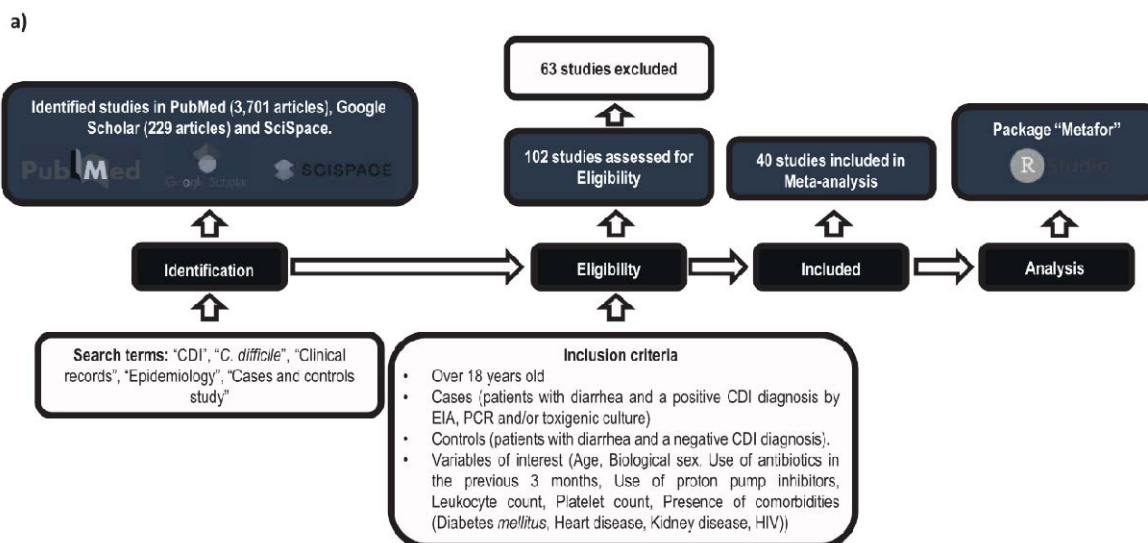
a)

63 studies excluded

Identified studies in PubMed (3,701 articles), Google Scholar (229 articles) and SciSpace.

PubMed Google Scholar SCISPACE

102 studies assessed for Eligibility

40 studies included in Meta-analysis

Package "Metafor"

R Studio

Identification

Eligibility

Included

Analysis

Search terms: "CDI", "C. difficile", "Clinical records", "Epidemiology", "Cases and controls study"

Inclusion criteria
- Over 18 years old
- Cases (patients with diarrhea and a positive CDI diagnosis by EIA, PCR and/or toxigenic culture)
- Controls (patients with diarrhea and a negative CDI diagnosis).
- Variables of interest (Age, Biological sex. Use of antibiotics in the previous 3 months, Use of proton pump inhibitors, Leukocyte count, Platelet count, Presence of comorbidities (Diabetes mellitus, Heart disease, Kidney disease, HIV))